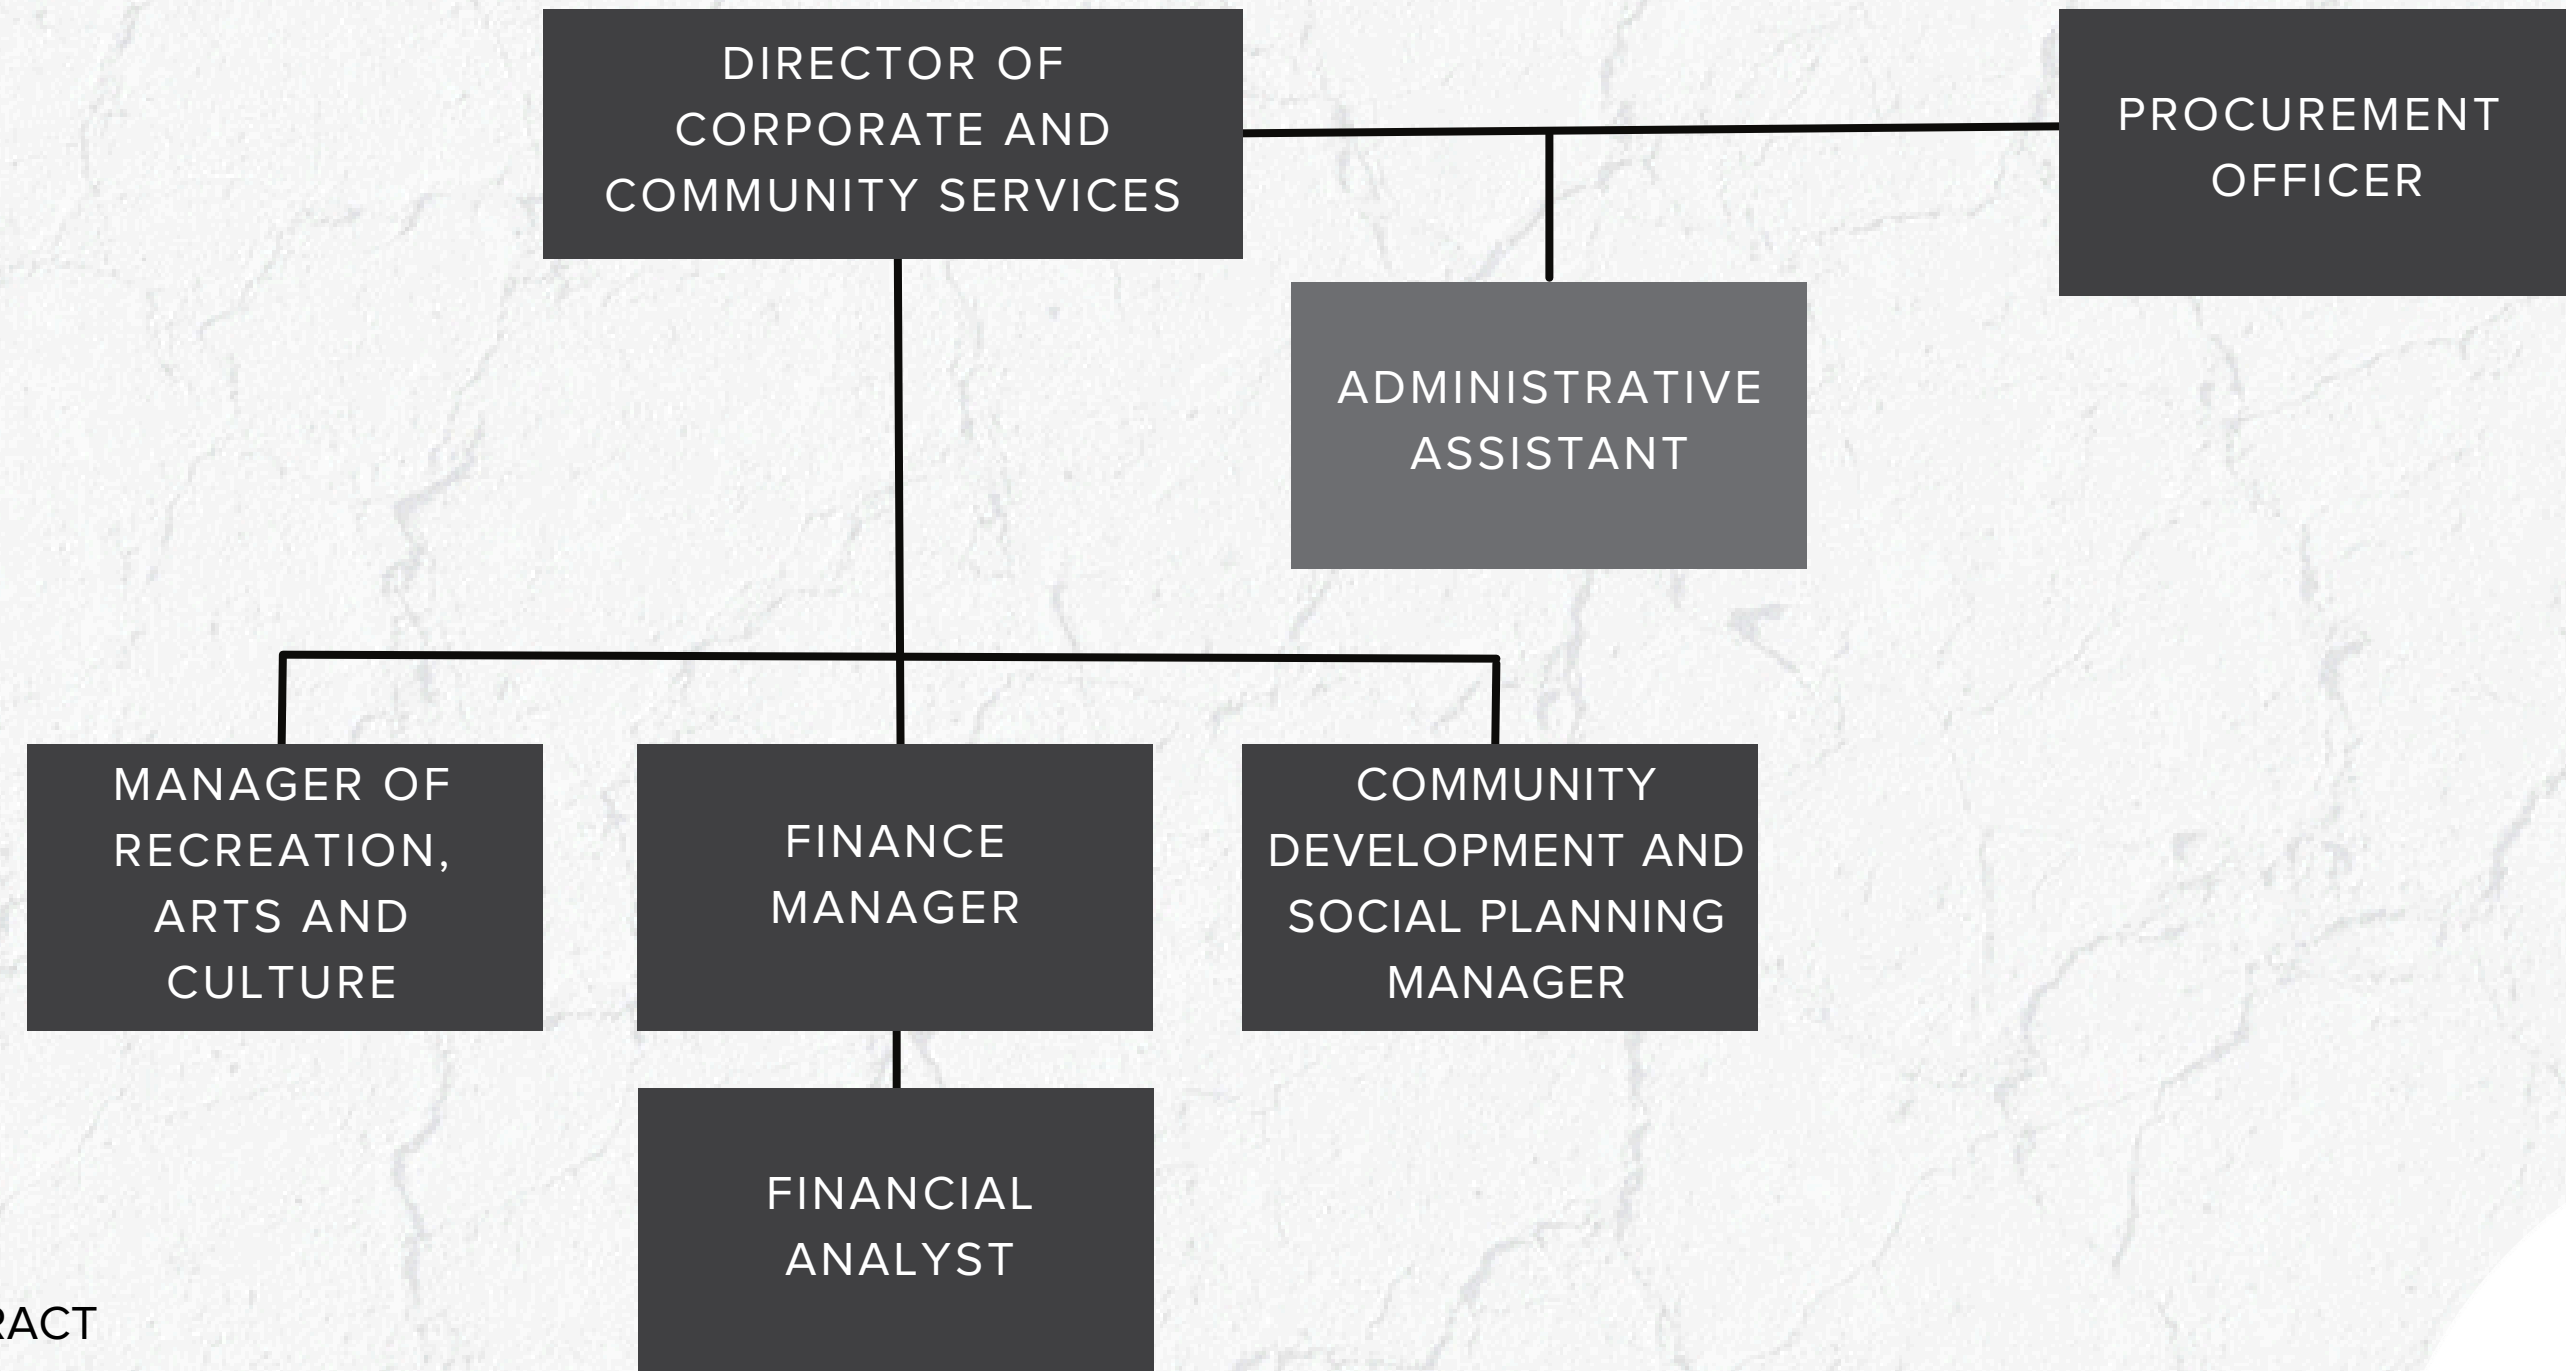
DIRECTOR OF CORPORATE AND COMMUNITY SERVICES

PROCUREMENT OFFICER

ADMINISTRATIVE ASSISTANT

MANAGER OF RECREATION, ARTS AND CULTURE

FINANCE MANAGER

COMMUNITY DEVELOPMENT AND SOCIAL PLANNING MANAGER

FINANCIAL ANALYST

RACT